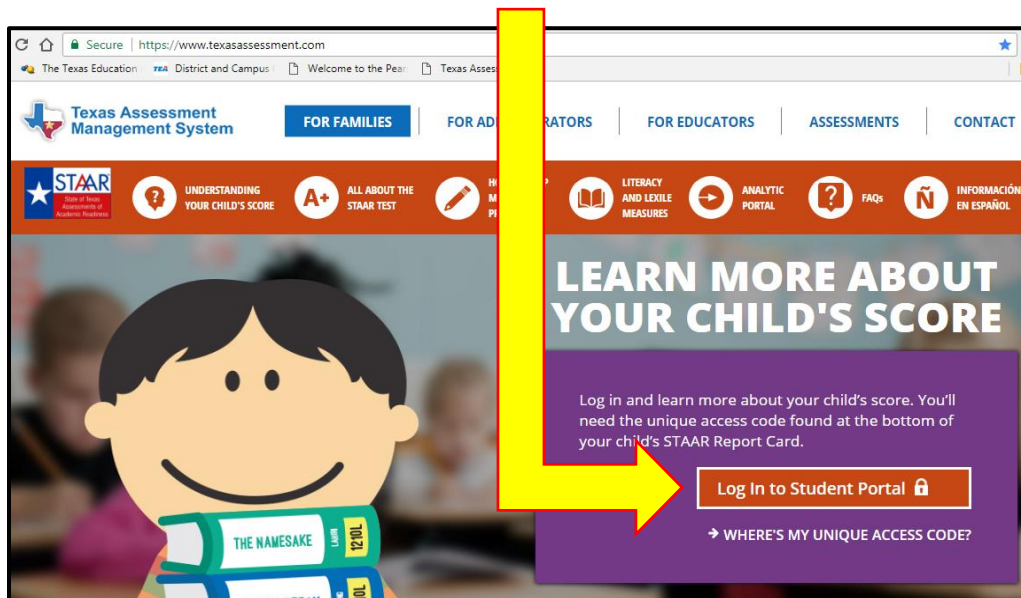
Secure | https://www.texasassessment.com

The Texas Education | TEA District and Campus | Welcome to the Pear | Texas Asses

Texas Assessment Management System

FOR FAMILIES | FOR AD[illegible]RATORS | FOR EDUCATORS | ASSESSMENTS | CONTACT

STAAR State of Texas Assessments of Academic Readiness

UNDERSTANDING YOUR CHILD'S SCORE

A+ ALL ABOUT THE STAAR TEST

HO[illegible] M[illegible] P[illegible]

LITERACY AND LEXILE MEASURES

ANALYTIC PORTAL

? FAQs

Ñ INFORMACIÓN EN ESPAÑOL

LEARN MORE ABOUT YOUR CHILD'S SCORE

Log in and learn more about your child's score. You'll need the unique access code found at the bottom of your child's STAAR Report Card.

Log In to Student Portal

→ WHERE'S MY UNIQUE ACCESS CODE?

THE NAMESAKE LAHIRI 1210L